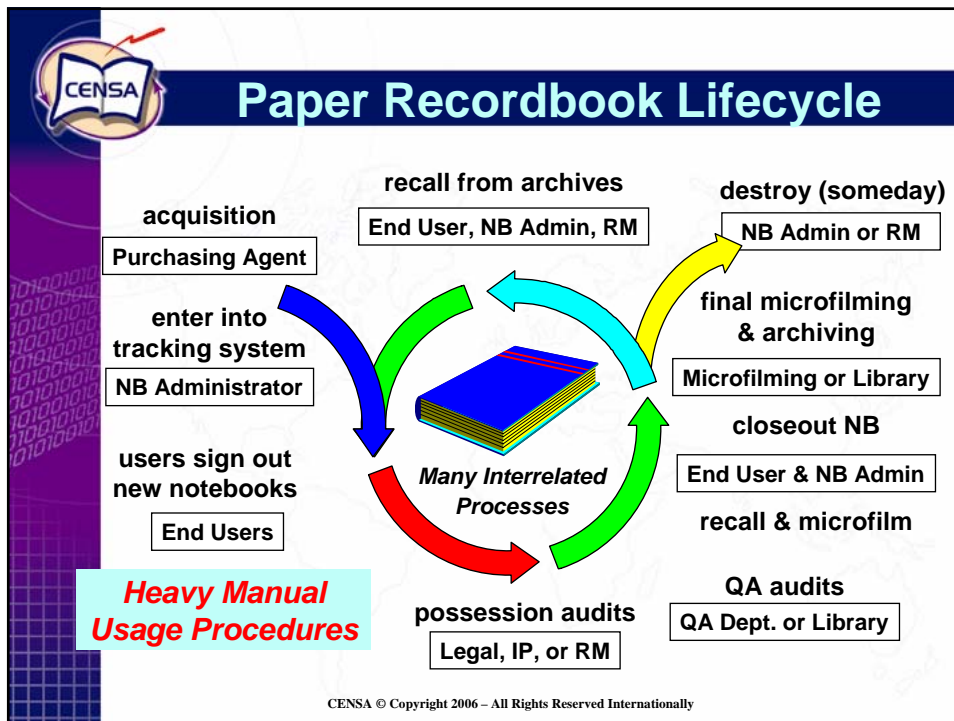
CENSA

Paper Recordbook Lifecycle

acquisition
Purchasing Agent

enter into tracking system
NB Administrator

users sign out new notebooks
End Users

Heavy Manual Usage Procedures

recall from archives
End User, NB Admin, RM

destroy (someday)
NB Admin or RM

final microfilming & archiving
Microfilming or Library

closeout NB
End User & NB Admin

recall & microfilm

Many Interrelated Processes

QA audits
QA Dept. or Library

possession audits
Legal, IP, or RM

CENSA © Copyright 2006 – All Rights Reserved Internationally